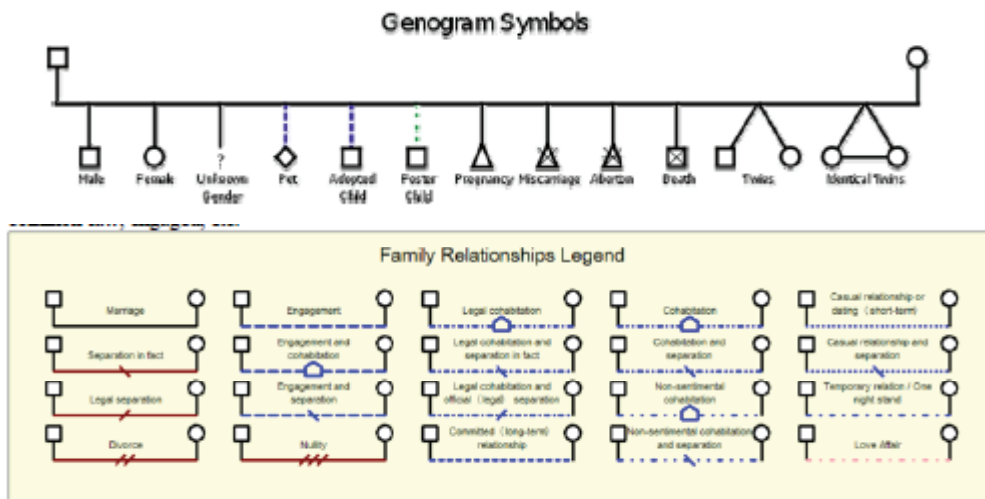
Genogram Symbols

?

Male
Female
Unknown Gender
Pet
Adopted Child
Foster Child
Pregnancy
Miscarriage
Abortion
Death
Twins
Identical Twins

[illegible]

Family Relationships Legend

Marriage
Separation in fact
Legal separation
Divorce
Engagement
Engagement and cohabitation
Engagement and separation
Nullity
Legal cohabitation
Legal cohabitation and separation in fact
Legal cohabitation and official (legal) separation
Committed (long-term) relationship
Cohabitation
Cohabitation and separation
Non-sentimental cohabitation
Non-sentimental cohabitation and separation
Casual relationship or dating (short-term)
Casual relationship and separation
Temporary relation / One night stand
Love Affair